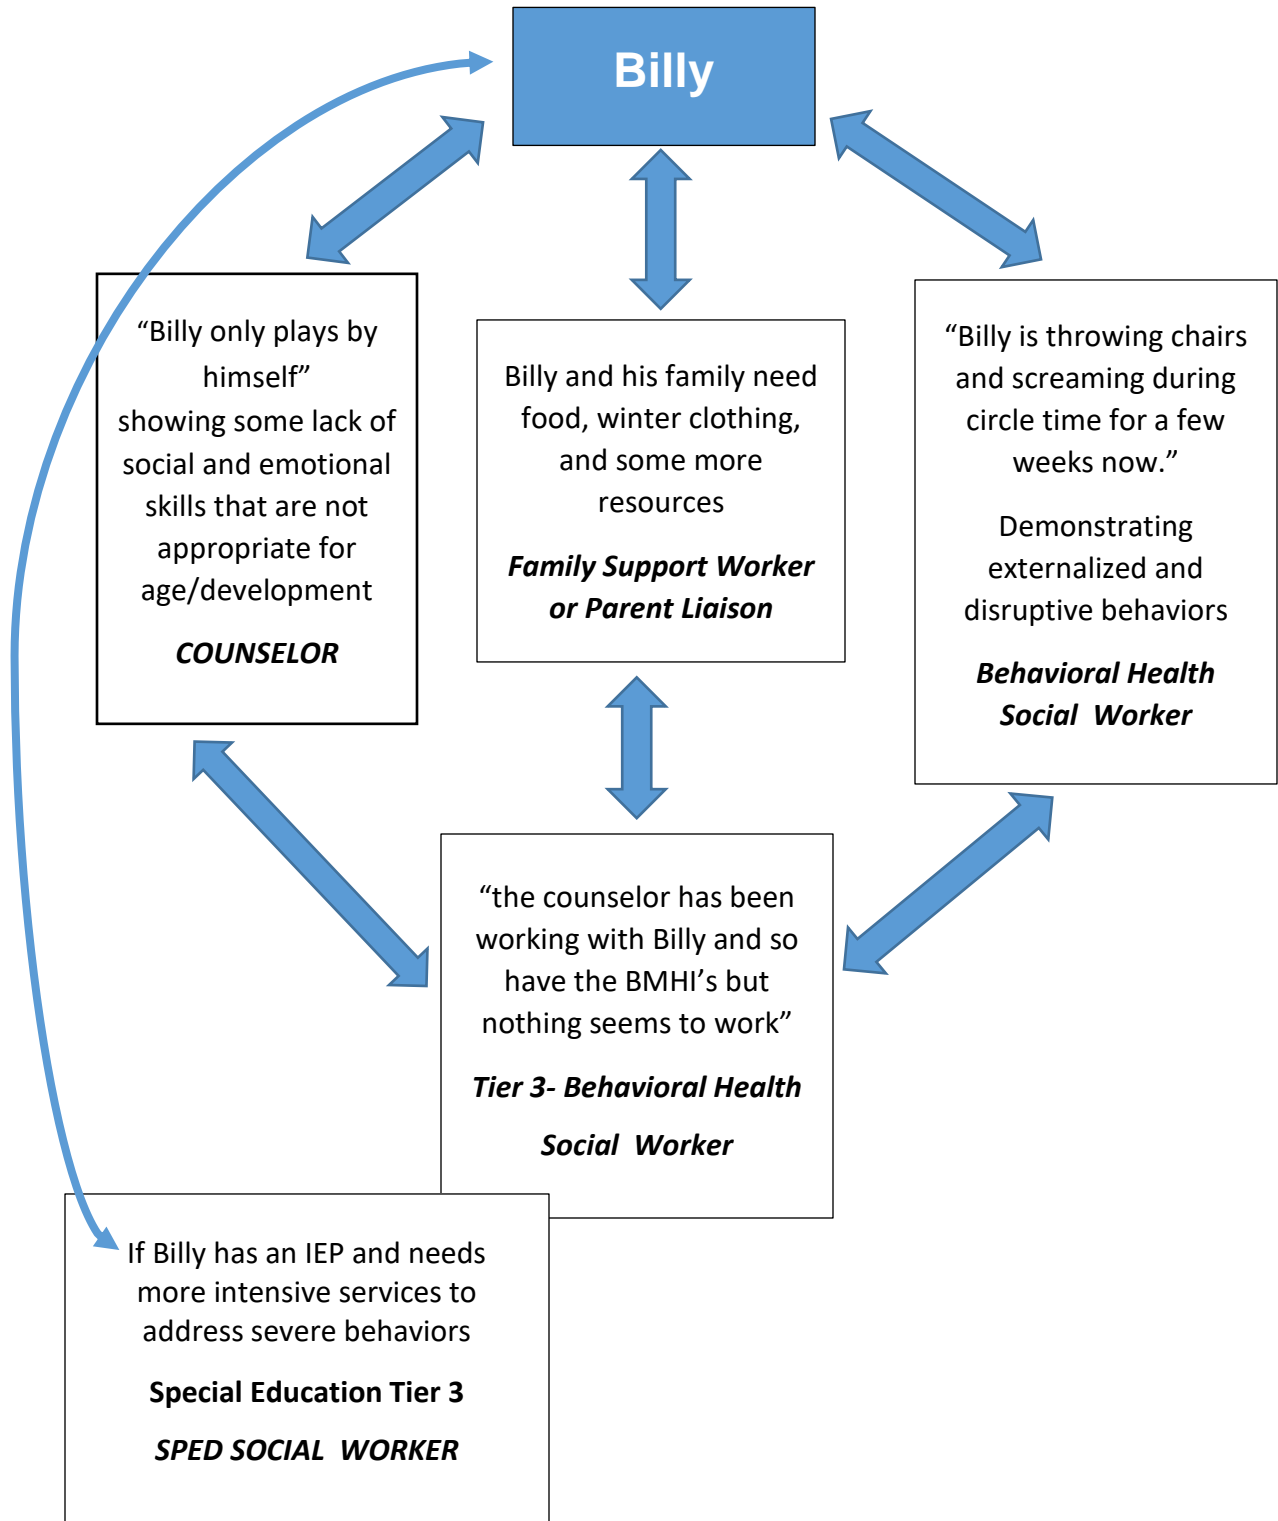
Billy

“Billy only plays by himself” showing some lack of social and emotional skills that are not appropriate for age/development

*COUNSELOR*

Billy and his family need food, winter clothing, and some more resources

*Family Support Worker or Parent Liaison*

“Billy is throwing chairs and screaming during circle time for a few weeks now.”

Demonstrating externalized and disruptive behaviors

*Behavioral Health Social Worker*

“the counselor has been working with Billy and so have the BMHI’s but nothing seems to work”

*Tier 3- Behavioral Health*

*Social Worker*

If Billy has an IEP and needs more intensive services to address severe behaviors

**Special Education Tier 3**

*SPED SOCIAL WORKER*